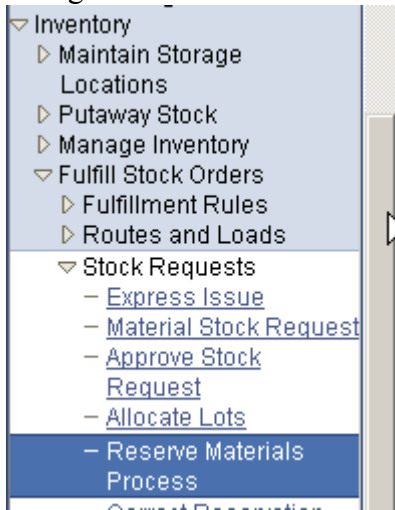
Inventory
Maintain Storage Locations
Putaway Stock
Manage Inventory
Fulfill Stock Orders
Fulfillment Rules
Routes and Loads
Stock Requests
– Express Issue
– Material Stock Request
– Approve Stock Request
– Allocate Lots
– Reserve Materials Process
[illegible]